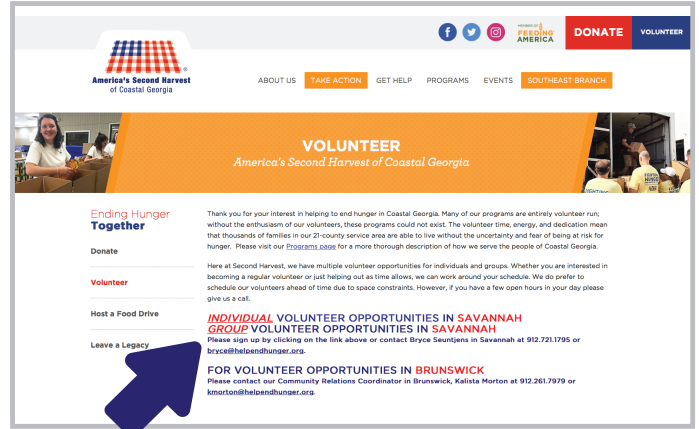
MEMBER OF FEEDING AMERICA

DONATE

VOLUNTEER

America's Second Harvest of Coastal Georgia

ABOUT US TAKE ACTION GET HELP PROGRAMS EVENTS SOUTHEAST BRANCH

VOLUNTEER

America's Second Harvest of Coastal Georgia

Ending Hunger Together

Donate

Volunteer

Host a Food Drive

Leave a Legacy

Thank you for your interest in helping to end hunger in Coastal Georgia. Many of our programs are entirely volunteer run; without the enthusiasm of our volunteers, these programs could not exist. The volunteer time, energy, and dedication mean that thousands of families in our 21-county service area are able to live without the uncertainty and fear of being at risk for hunger. Please visit our Programs page for a more thorough description of how we serve the people of Coastal Georgia.

Here at Second Harvest, we have multiple volunteer opportunities for individuals and groups. Whether you are interested in becoming a regular volunteer or just helping out as time allows, we can work around your schedule. We do prefer to schedule our volunteers ahead of time due to space constraints. However, if you have a few open hours in your day please give us a call.

INDIVIDUAL VOLUNTEER OPPORTUNITIES IN SAVANNAH
GROUP VOLUNTEER OPPORTUNITIES IN SAVANNAH
Please sign up by clicking on the link above or contact Bryce Seuntjens in Savannah at 912.721.1795 or bryce@helpendhunger.org.

FOR VOLUNTEER OPPORTUNITIES IN BRUNSWICK
Please contact our Community Relations Coordinator in Brunswick, Kalista Morton at 912.261.7979 or kmorton@helpendhunger.org.